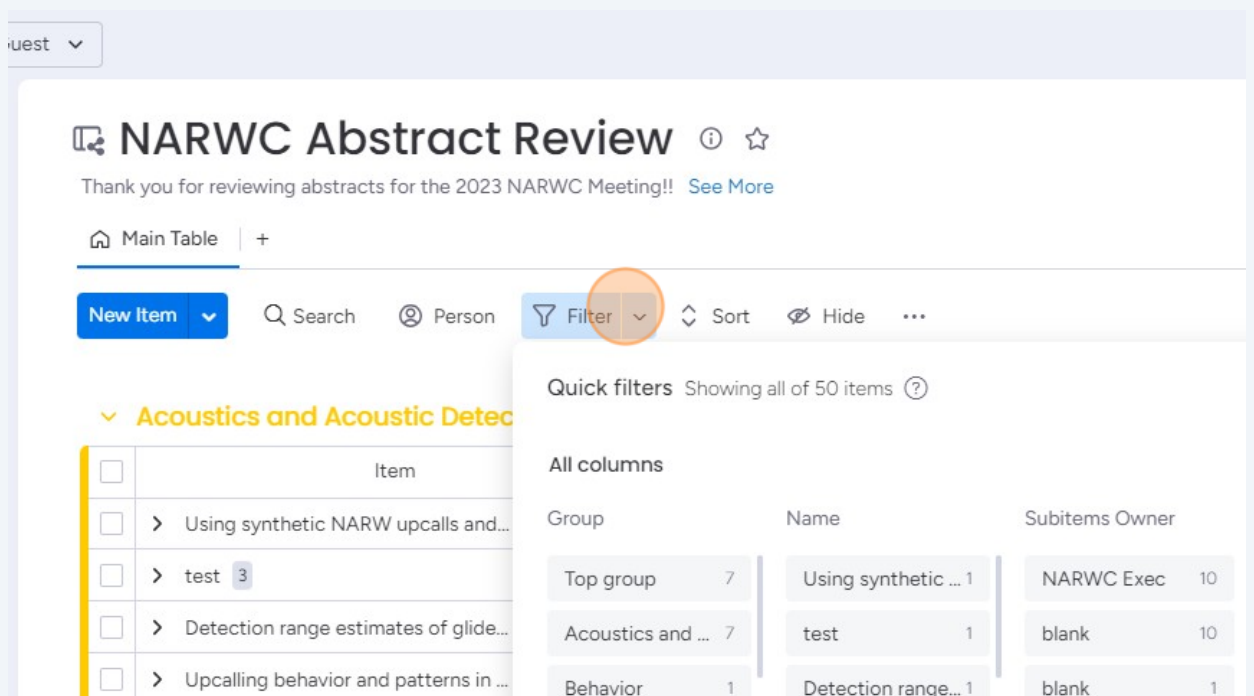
uest

NARWC Abstract Review

Thank you for reviewing abstracts for the 2023 NARWC Meeting!! See More

Main Table +

New Item Search Person Filter Sort Hide ···

Acoustics and Acoustic Detec

| | Item |
|---|---|
| | Using synthetic NARW upcalls and... |
| | test 3 |
| | Detection range estimates of glide... |
| | Upcalling behavior and patterns in ... |

Quick filters Showing all of 50 items ?

All columns

| Group | | Name | | Subitems Owner | |
|---|---|---|---|---|---|
| Top group | 7 | Using synthetic ... | 1 | NARWC Exec | 10 |
| Acoustics and ... | 7 | test | 1 | blank | 10 |
| Behavior | 1 | Detection range... | 1 | blank | 1 |